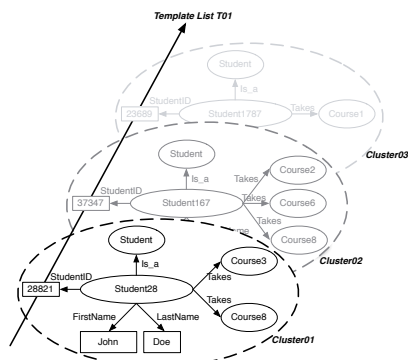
Template List T01

Student
Is_a
StudentID
23689
Student1787
Takes
Course1
Cluster03

Student
Is_a
StudentID
37347
Student167
Takes
Course2
Takes
Course6
Takes
Course8
Cluster02

Student
Is_a
StudentID
28821
Student28
Takes
Course3
Takes
Course8
FirstName
LastName
John
Doe
Cluster01